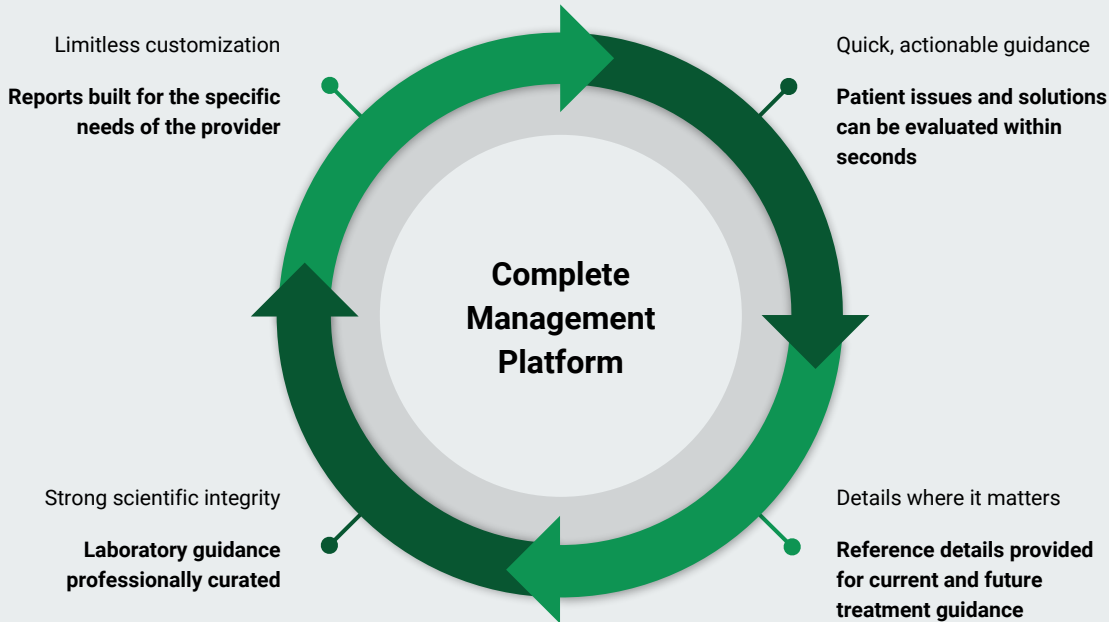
Limitless customization

Reports built for the specific needs of the provider

Quick, actionable guidance

Patient issues and solutions can be evaluated within seconds

Complete Management Platform

Strong scientific integrity

Laboratory guidance professionally curated

Details where it matters

Reference details provided for current and future treatment guidance